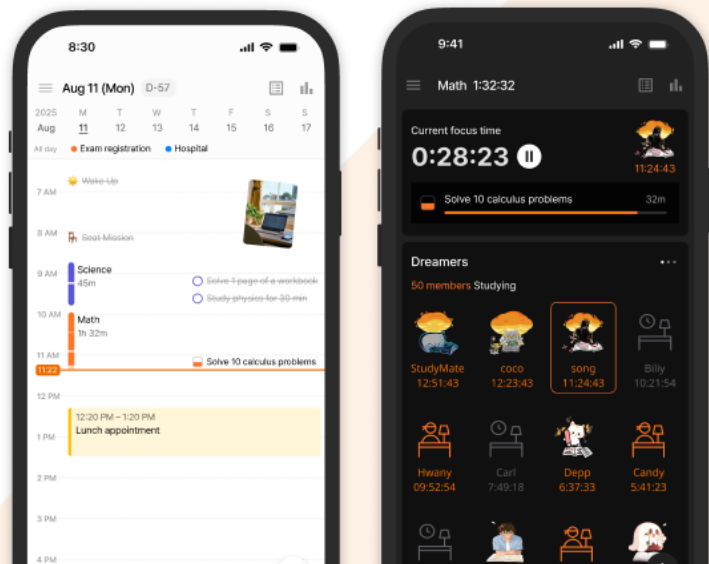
8:30

Aug 11 (Mon) D-57

2025 Aug
M 11
T 12
W 13
T 14
F 15
S 16
S 17

All day
Exam registration
Hospital

7 AM
Wake Up
8 AM
Seat Mission
9 AM
Science
45m
Solve 1 page of a workbook
Study physics for 30 min
10 AM
Math
1h 32m
11 AM
Solve 10 calculus problems
11:22
12 PM
12:20 PM – 1:20 PM
Lunch appointment
1 PM
2 PM
3 PM
4 PM

9:41

Math 1:32:32

Current focus time
0:28:23
11:24:43
Solve 10 calculus problems
32m

Dreamers
50 members Studying

StudyMate
12:51:43
coco
12:23:43
song
11:24:43
Billy
10:21:54
Hwany
09:52:54
Carl
7:49:18
Depp
6:37:33
Candy
5:41:23